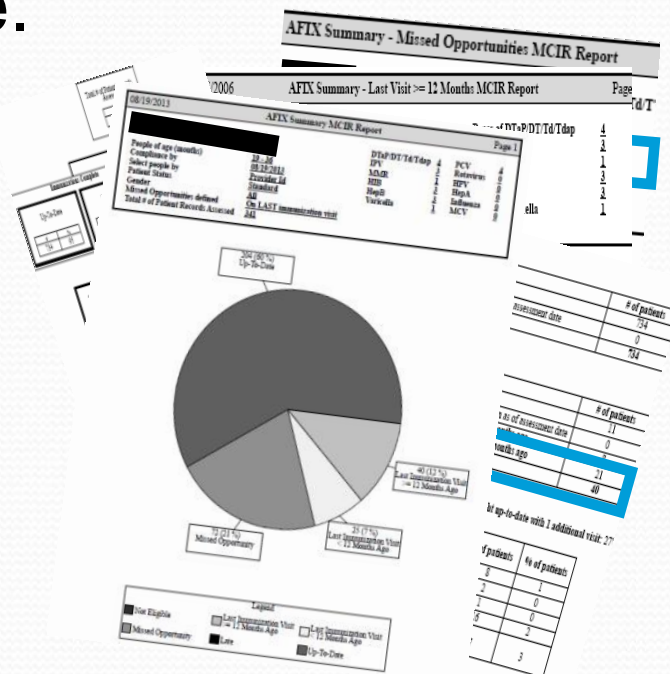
e.

AFIX Summary - Missed Opportunities MCIR Report

/2006 AFIX Summary - Last Visit >= 12 Months MCIR Report Page

Td/T

of DTaP/DT/Td/Tdap 4
3
1
3
4
ella 1

08/19/2013

AFIX Summary MCIR Report

Page 1

People of age (months) 19 - 36
Compliance by 08/19/2013
Select people by Provider Id
Patient Status Standard
Gender All
Missed Opportunities defined On LAST immunization visit
Total # of Patient Records Assessed 342

DTaP/DT/Td/Tdap 4 PCV 4
IPV 3 Rotavirus 0
MMR 1 HPV 0
HIB 3 HepA 0
HepB 3 Influenza 0
Varicella 1 MCV 0

202 (60 %) Up-To-Date

40 (12 %) Last Immunization Visit >= 12 Months Ago

25 (7 %) Last Immunization Visit < 12 Months Ago

75 (21 %) Missed Opportunity

Legend
Not Eligible
Last Immunization Visit >= 12 Months Ago
Last Immunization Visit < 12 Months Ago
Missed Opportunity
Late
Up-To-Date

Up-To-Date

| | # of patients |
|---|---|
| ssessment date | 734 |
| | 0 |
| | 734 |

| | # of patients |
|---|---|
| as of assessment date | 11 |
| | 0 |
| | 8 |
| months ago | 21 |
| | 40 |

t up-to-date with 1 additional visit: 27

| of patients | % of patients |
|---|---|
| 8 | 1 |
| 2 | 1 |
| 1 | 0 |
| 6 | 0 |
| | 2 |
| | 3 |